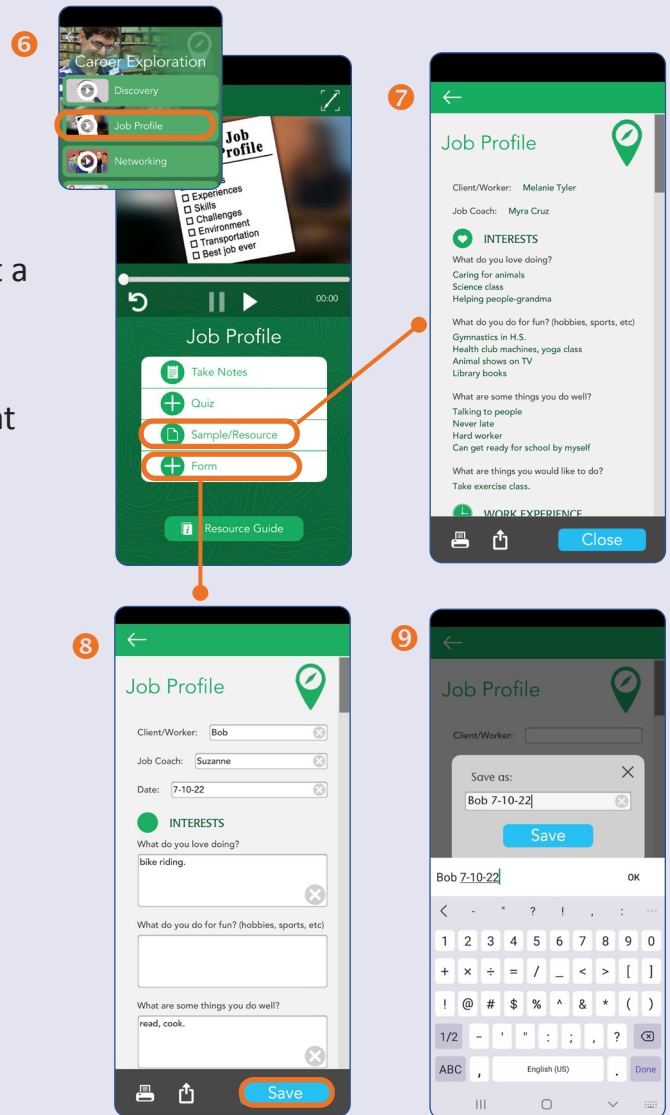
6

Career Exploration

Discovery

Job Profile

Networking

Job Profile

☐ Experiences
☐ Skills
☐ Challenges
☐ Environment
☐ Transportation
☐ Best job ever

00:00

Job Profile

Take Notes

Quiz

Sample/Resource

Form

Resource Guide

t a

nt

7

Job Profile

Client/Worker: Melanie Tyler

Job Coach: Myra Cruz

INTERESTS

What do you love doing?

Caring for animals
Science class
Helping people-grandma

What do you do for fun? (hobbies, sports, etc)

Gymnastics in H.S.
Health club machines, yoga class
Animal shows on TV
Library books

What are some things you do well?

Talking to people
Never late
Hard worker
Can get ready for school by myself

What are things you would like to do?

Take exercise class.

WORK EXPERIENCE

Close

8

Job Profile

Client/Worker: Bob

Job Coach: Suzanne

Date: 7-10-22

INTERESTS

What do you love doing?

bike riding.

What do you do for fun? (hobbies, sports, etc)

What are some things you do well?

read, cook.

Save

9

Job Profile

Client/Worker:

Save as:

Bob 7-10-22

Save

Bob 7-10-22

OK

< - " ? ! , :

1 2 3 4 5 6 7 8 9 0

+ × ÷ = / _ < > [ ]

! @ # $ % ^ & * ( )

1/2 - ' " : ; , ?

ABC , English (US) . Done